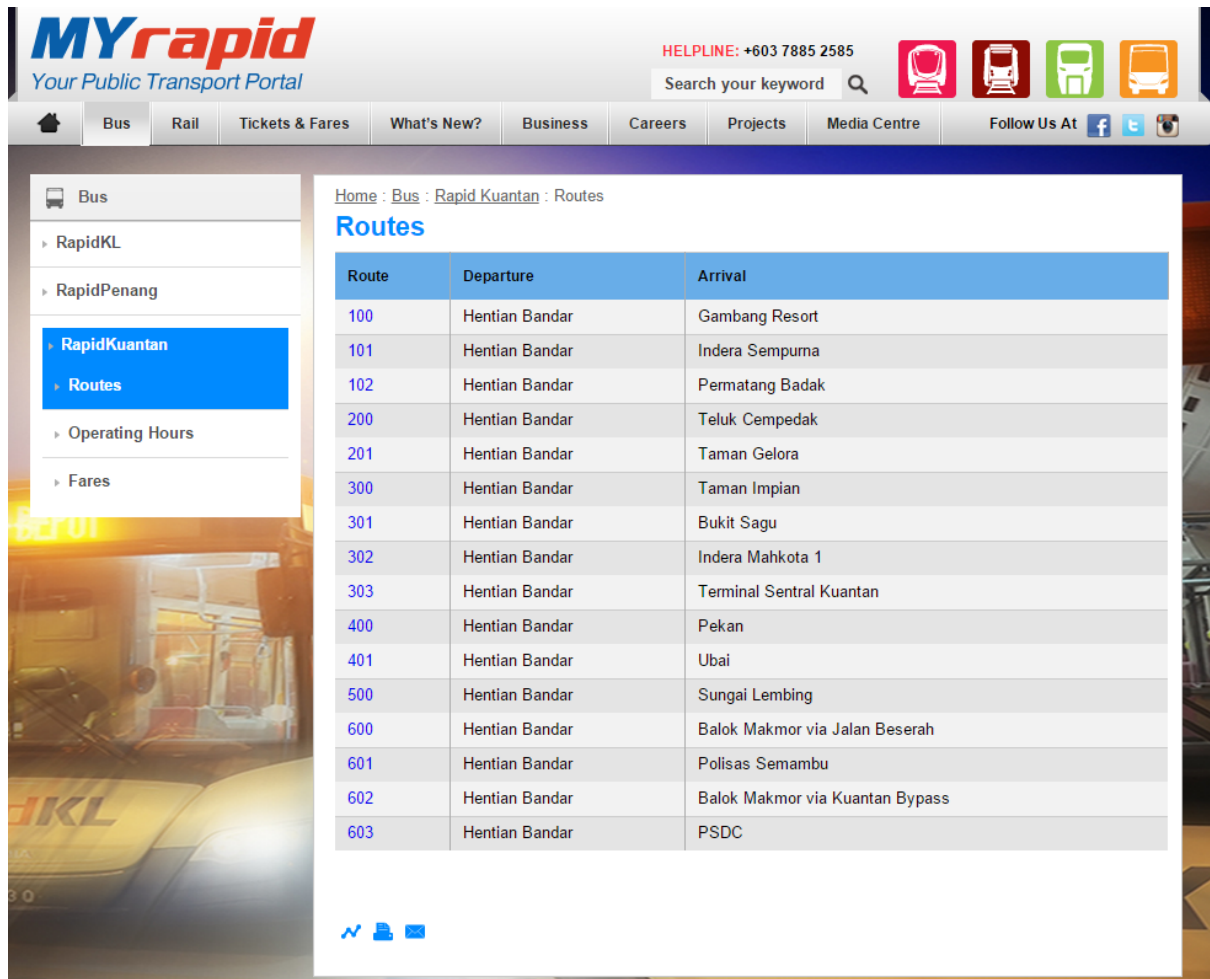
MYrapid
Your Public Transport Portal

HELPLINE: +603 7885 2585

Search your keyword

Bus Rail Tickets & Fares What's New? Business Careers Projects Media Centre Follow Us At

Bus
RapidKL
RapidPenang
RapidKuantan
Routes
Operating Hours
Fares

Home : Bus : Rapid Kuantan : Routes

Routes

| Route | Departure | Arrival |
|---|---|---|
| 100 | Hentian Bandar | Gambang Resort |
| 101 | Hentian Bandar | Indera Sempurna |
| 102 | Hentian Bandar | Permatang Badak |
| 200 | Hentian Bandar | Teluk Cempedak |
| 201 | Hentian Bandar | Taman Gelora |
| 300 | Hentian Bandar | Taman Impian |
| 301 | Hentian Bandar | Bukit Sagu |
| 302 | Hentian Bandar | Indera Mahkota 1 |
| 303 | Hentian Bandar | Terminal Sentral Kuantan |
| 400 | Hentian Bandar | Pekan |
| 401 | Hentian Bandar | Ubai |
| 500 | Hentian Bandar | Sungai Lembing |
| 600 | Hentian Bandar | Balok Makmor via Jalan Beserah |
| 601 | Hentian Bandar | Polisas Semambu |
| 602 | Hentian Bandar | Balok Makmor via Kuantan Bypass |
| 603 | Hentian Bandar | PSDC |

DEPOT
dKL